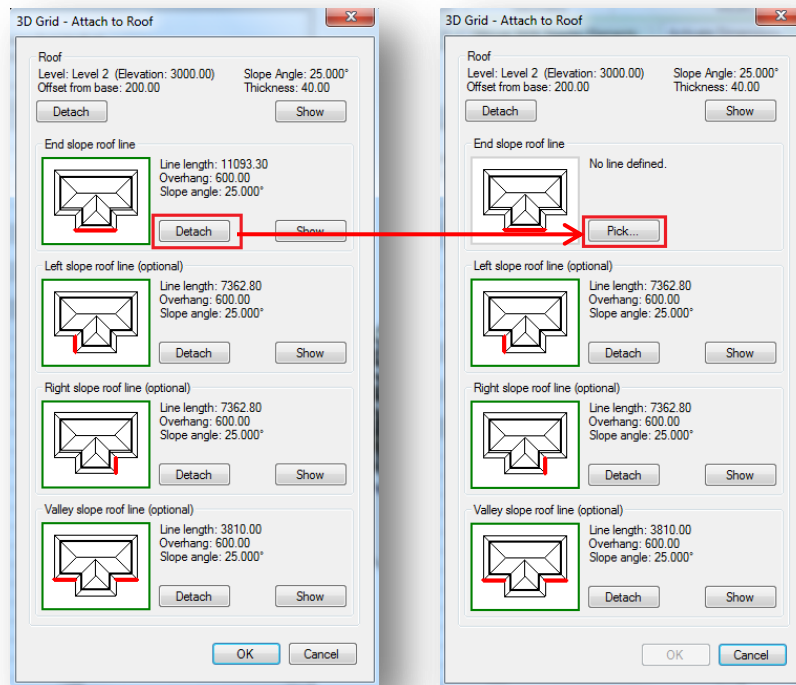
3D Grid - Attach to Roof

Roof
Level: Level 2 (Elevation: 3000.00)
Offset from base: 200.00
Slope Angle: 25.000°
Thickness: 40.00
Detach
Show

End slope roof line
Line length: 11093.30
Overhang: 600.00
Slope angle: 25.000°
Detach
Show

Left slope roof line (optional)
Line length: 7362.80
Overhang: 600.00
Slope angle: 25.000°
Detach
Show

Right slope roof line (optional)
Line length: 7362.80
Overhang: 600.00
Slope angle: 25.000°
Detach
Show

Valley slope roof line (optional)
Line length: 3810.00
Overhang: 600.00
Slope angle: 25.000°
Detach
Show

OK
Cancel

3D Grid - Attach to Roof

Roof
Level: Level 2 (Elevation: 3000.00)
Offset from base: 200.00
Slope Angle: 25.000°
Thickness: 40.00
Detach
Show

End slope roof line
No line defined.
Pick...

Left slope roof line (optional)
Line length: 7362.80
Overhang: 600.00
Slope angle: 25.000°
Detach
Show

Right slope roof line (optional)
Line length: 7362.80
Overhang: 600.00
Slope angle: 25.000°
Detach
Show

Valley slope roof line (optional)
Line length: 3810.00
Overhang: 600.00
Slope angle: 25.000°
Detach
Show

OK
Cancel